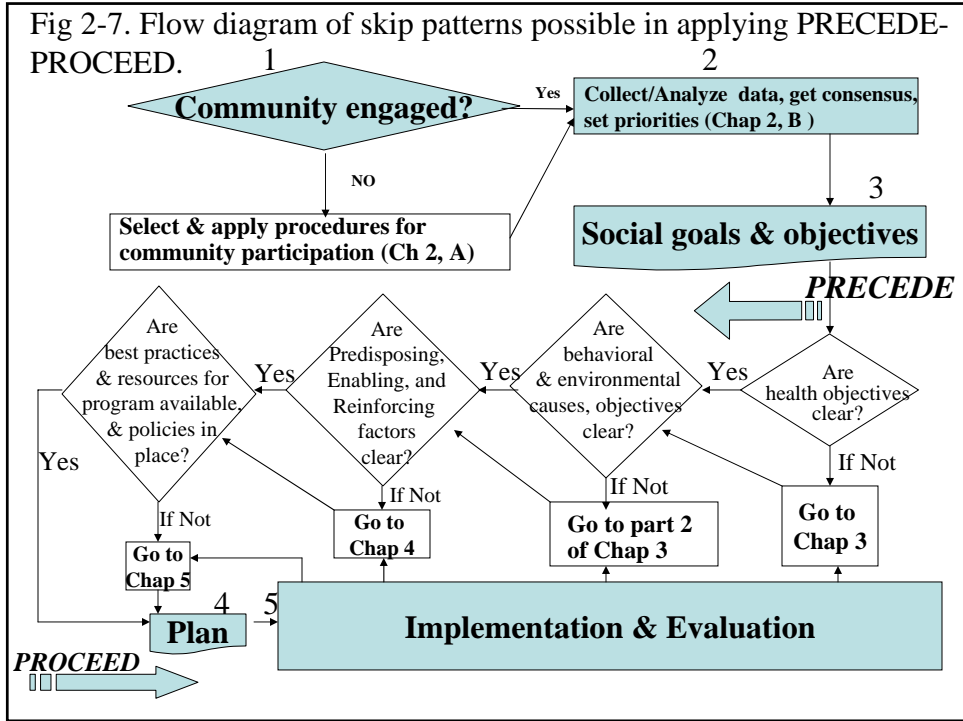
Fig 2-7. Flow diagram of skip patterns possible in applying PRECEDE-PROCEED.

1
Community engaged?
Yes
2
Collect/Analyze data, get consensus, set priorities (Chap 2, B )
NO
Select & apply procedures for community participation (Ch 2, A)
3
Social goals & objectives
PRECEDE
Are best practices & resources for program available, & policies in place?
Yes
Are Predisposing, Enabling, and Reinforcing factors clear?
Yes
Are behavioral & environmental causes, objectives clear?
Yes
Are health objectives clear?
If Not
Yes
If Not
If Not
If Not
Go to Chap 4
Go to part 2 of Chap 3
Go to Chap 3
Go to Chap 5
4
5
Plan
Implementation & Evaluation
PROCEED